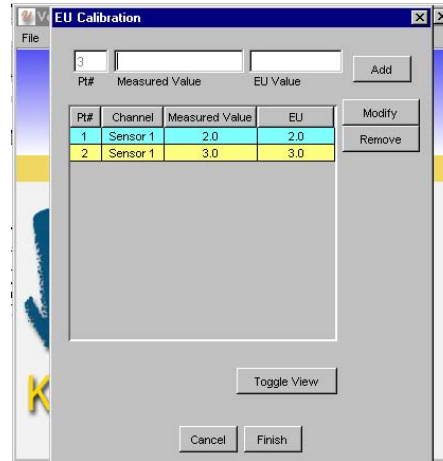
V

EU Calibration

File

3

Pt#

Measured Value

EU Value

Add

| Pt# | Channel | Measured Value | EU |
|---|---|---|---|
| 1 | Sensor 1 | 2.0 | 2.0 |
| 2 | Sensor 1 | 3.0 | 3.0 |

Modify

Remove

Toggle View

Cancel

Finish

K